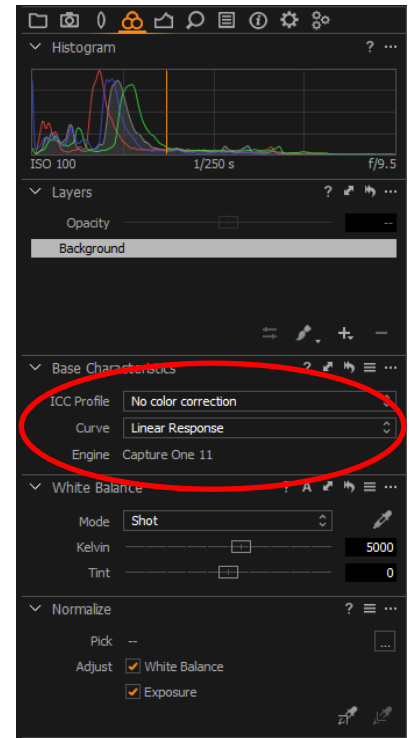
Histogram ? ...

ISO 100 1/250 s f/9.5

Layers ? ...

Opacity --

Background

Base Characteristics ? ...

ICC Profile No color correction

Curve Linear Response

Engine Capture One 11

White Balance ? A ...

Mode Shot

Kelvin 5000

Tint 0

Normalize ? ...

Pick -- ...

Adjust White Balance

Exposure